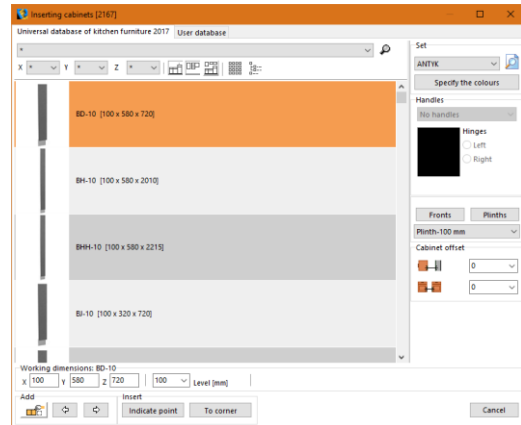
Inserting cabinets [2167]

Universal database of kitchen furniture 2017 | User database

*

X * Y * Z *

BD-10 [100 x 580 x 720]

BH-10 [100 x 580 x 2010]

BHH-10 [100 x 580 x 2215]

BI-10 [100 x 320 x 720]

Set

ANTYK

Specify the colours

Handles

No handles

Hinges

Left

Right

Fronts | Plinths

Plinth-100 mm

Cabinet offset

0

0

Working dimensions: BD-10

X 100 Y 580 Z 720 | 100 Level [mm]

Add

Insert

Indicate point | To corner

Cancel